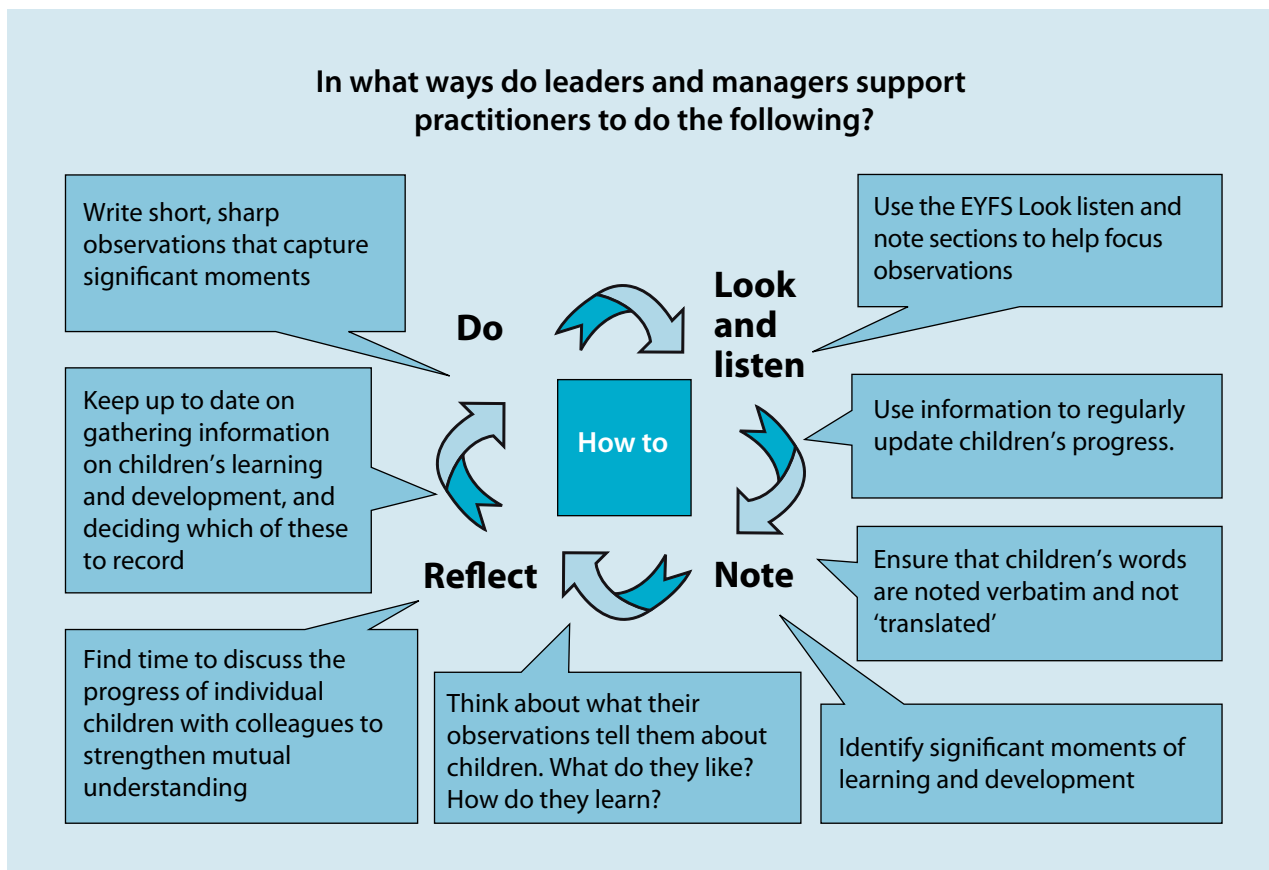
In what ways do leaders and managers support practitioners to do the following?

Write short, sharp observations that capture significant moments

Use the EYFS Look listen and note sections to help focus observations

Do

Look and listen

How to

Keep up to date on gathering information on children's learning and development, and deciding which of these to record

Use information to regularly update children's progress.

Reflect

Note

Ensure that children's words are noted verbatim and not 'translated'

Find time to discuss the progress of individual children with colleagues to strengthen mutual understanding

Think about what their observations tell them about children. What do they like? How do they learn?

Identify significant moments of learning and development